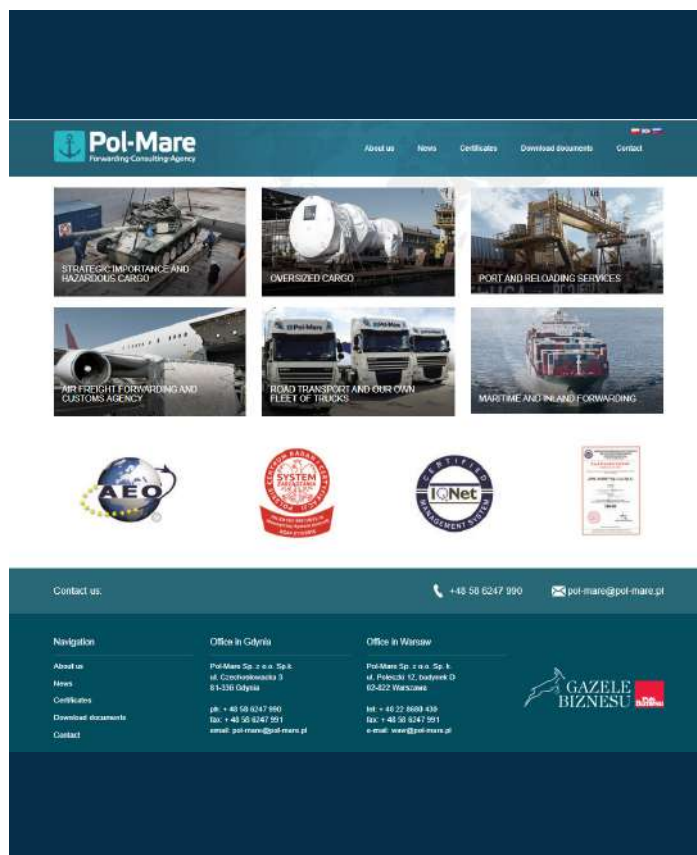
Pol-Mare
Forwarding·Consulting·Agency

About us News Certificates Download documents Contact

STRATEGIC IMPORTANCE AND HAZARDOUS CARGO

OVERSIZED CARGO

PORT AND RELOADING SERVICES

AIR FREIGHT FORWARDING AND CUSTOMS AGENCY

ROAD TRANSPORT AND OUR OWN FLEET OF TRUCKS

MARITIME AND INLAND FORWARDING

AEO

SYSTEM

IQNet
CERTIFIED MANAGEMENT SYSTEM

Contact us:

+48 58 6247 990

pol-mare@pol-mare.pl

Navigation

About us
News
Certificates
Download documents
Contact

Office in Gdynia

Pol-Mare Sp. z o.o. Sp.k.
ul. Czechosłowacka 3
81-336 Gdynia

ph: + 48 58 6247 990
fax: + 48 58 6247 991
email: pol-mare@pol-mare.pl

Office in Warsaw

Pol-Mare Sp. z o.o. Sp. k.
ul. Poleczki 12, budynek D
02-822 Warszawa

tel: + 48 22 8688 438
fax: + 48 58 6247 991
e-mail: waw@pol-mare.pl

GAZELE BIZNESU